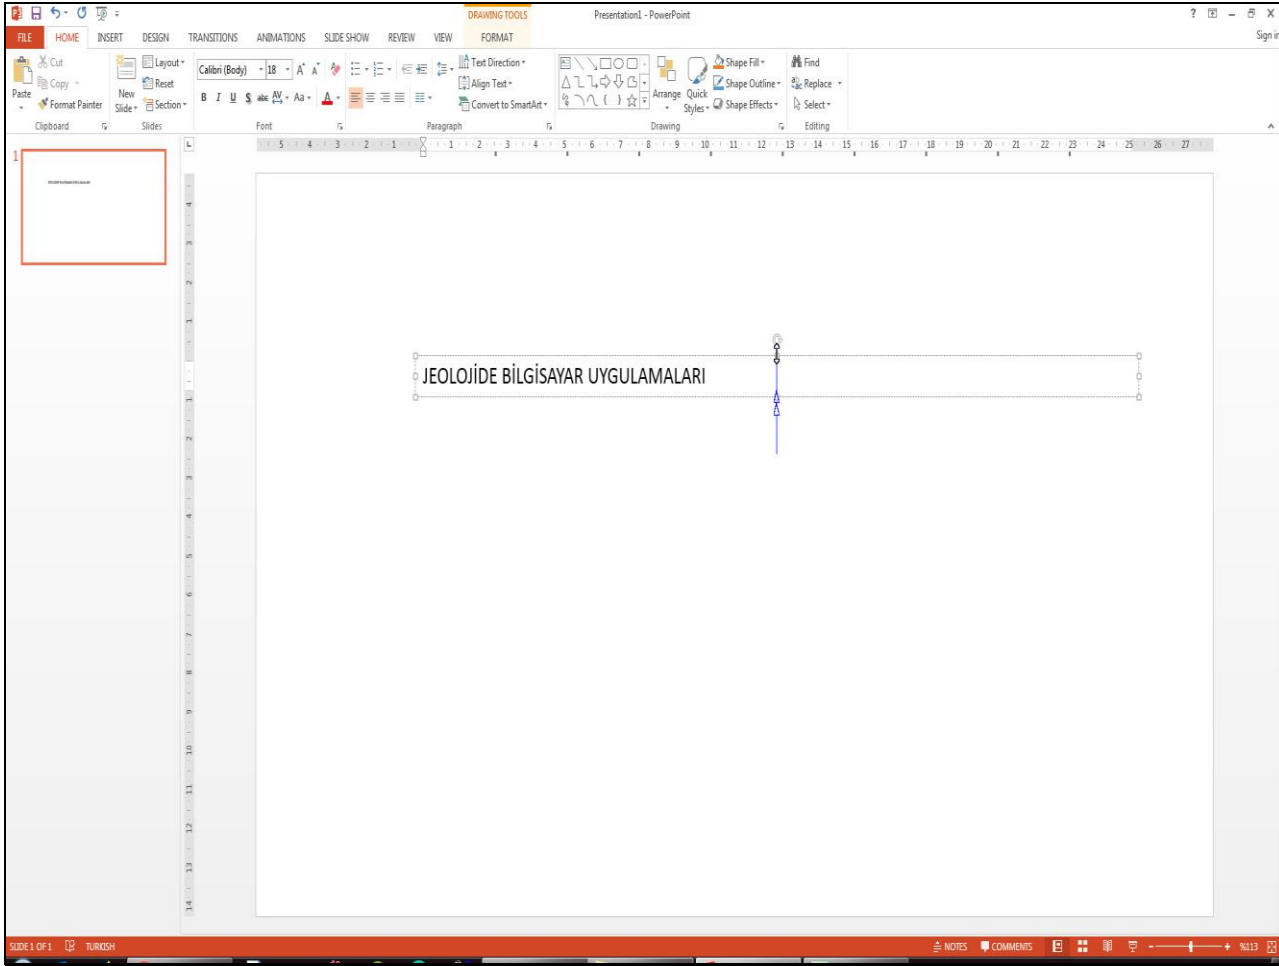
DRAWING TOOLS
Presentation1 - PowerPoint
? – X
FILE HOME INSERT DESIGN TRANSITIONS ANIMATIONS SLIDE SHOW REVIEW VIEW FORMAT
Sign in

Cut
Copy
Paste
Format Painter
Clipboard
New Slide
Layout
Reset
Section
Slides
Calibri (Body) 18
B I U S abc AV Aa A
Font
Text Direction
Align Text
Convert to SmartArt
Paragraph
Arrange Quick Styles
Shape Fill
Shape Outline
Shape Effects
Drawing
Find
Replace
Select
Editing

1

JEOLOJİDE BİLGİSAYAR UYGULAMALARI

SLIDE 1 OF 1 TURKISH
NOTES COMMENTS %113